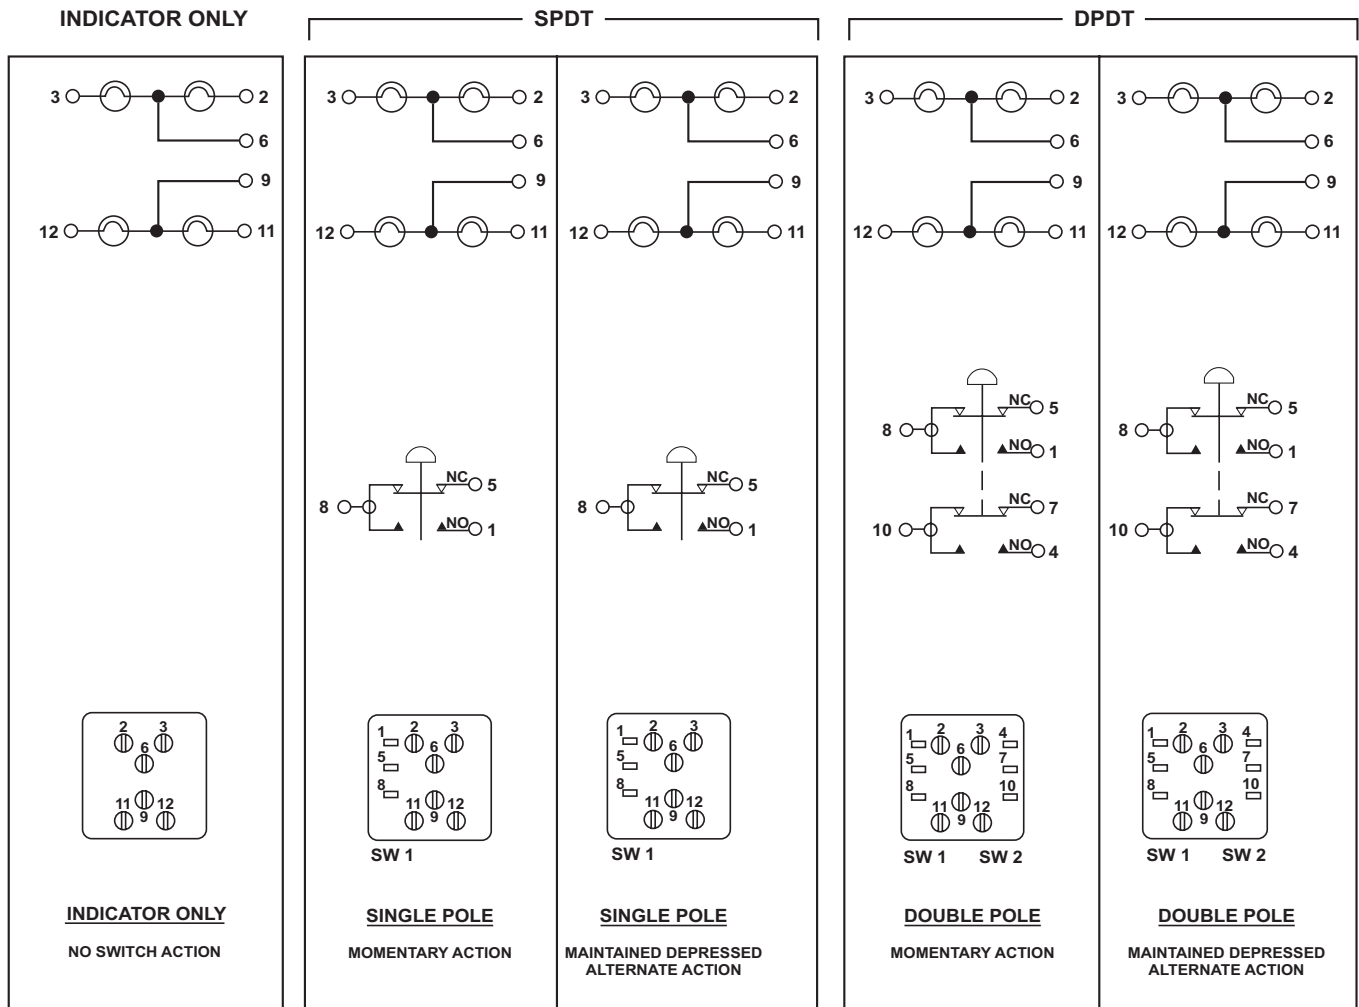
INDICATOR ONLY

SPDT

DPDT

3 2 6 9 12 11

2 3 6 11 9 12

INDICATOR ONLY

NO SWITCH ACTION

3 2 6 9 12 11

NC 5
8
NO 1

1 2 3 5 6 8 11 9 12

SW 1

SINGLE POLE

MOMENTARY ACTION

3 2 6 9 12 11

NC 5
8
NO 1

1 2 3 5 6 8 11 9 12

SW 1

SINGLE POLE

MAINTAINED DEPRESSED ALTERNATE ACTION

3 2 6 9 12 11

NC 5
8
NO 1
NC 7
10
NO 4

1 2 3 4 5 6 7 8 10 11 9 12

SW 1 SW 2

DOUBLE POLE

MOMENTARY ACTION

3 2 6 9 12 11

NC 5
8
NO 1
NC 7
10
NO 4

1 2 3 4 5 6 7 8 10 11 9 12

SW 1 SW 2

DOUBLE POLE

MAINTAINED DEPRESSED ALTERNATE ACTION